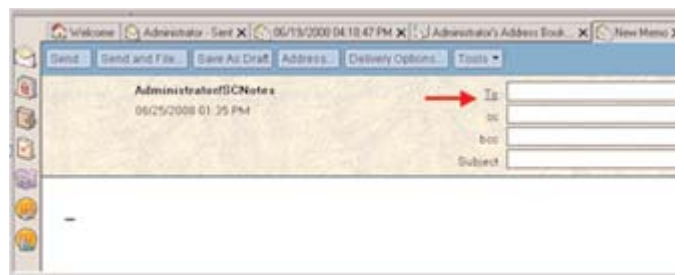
Welcome | Administrator - Sent | 06/19/2008 04:18:47 PM | Administrator's Address Book... | New Memo

Send | Send and File... | Save As Draft | Address... | Delivery Options... | Tools

AdministratorIISCNotes
06/25/2008 01:35 PM

To
cc
bcc
Subject